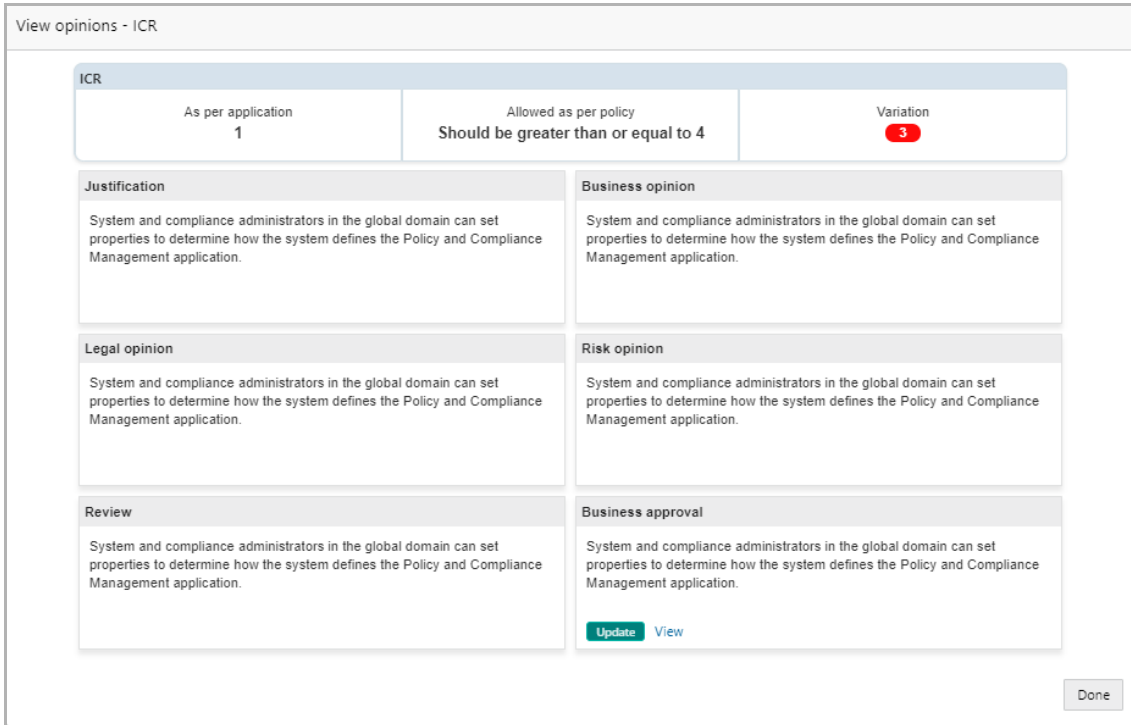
View opinions - ICR

ICR

As per application
1

Allowed as per policy
Should be greater than or equal to 4

Variation
3

Justification

System and compliance administrators in the global domain can set properties to determine how the system defines the Policy and Compliance Management application.

Business opinion

System and compliance administrators in the global domain can set properties to determine how the system defines the Policy and Compliance Management application.

Legal opinion

System and compliance administrators in the global domain can set properties to determine how the system defines the Policy and Compliance Management application.

Risk opinion

System and compliance administrators in the global domain can set properties to determine how the system defines the Policy and Compliance Management application.

Review

System and compliance administrators in the global domain can set properties to determine how the system defines the Policy and Compliance Management application.

Business approval

System and compliance administrators in the global domain can set properties to determine how the system defines the Policy and Compliance Management application.

Update View

Done